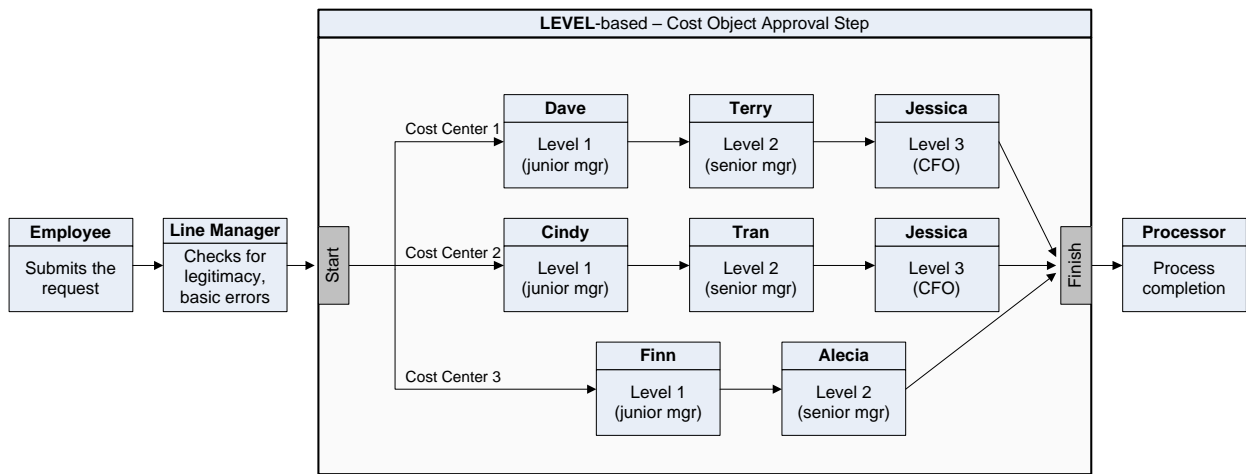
Employee
Submits the request

Line Manager
Checks for legitimacy, basic errors

LEVEL-based – Cost Object Approval Step

Start

Cost Center 1

Dave
Level 1 (junior mgr)

Terry
Level 2 (senior mgr)

Jessica
Level 3 (CFO)

Cost Center 2

Cindy
Level 1 (junior mgr)

Tran
Level 2 (senior mgr)

Jessica
Level 3 (CFO)

Cost Center 3

Finn
Level 1 (junior mgr)

Alecia
Level 2 (senior mgr)

Finish

Processor
Process completion